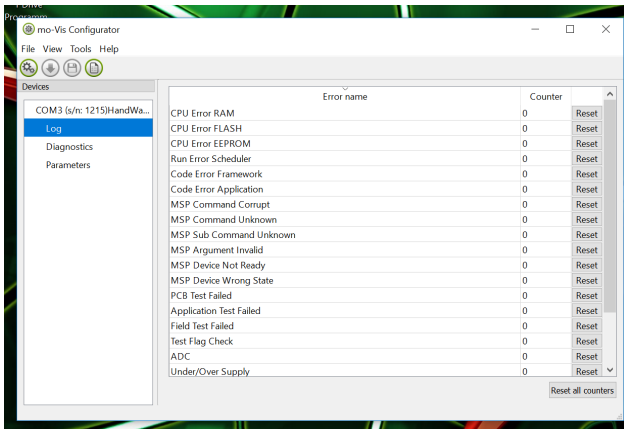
mo-Vis Configurator

File View Tools Help

Devices

COM3 (s/n: 1215)HandWa...
Log
Diagnostics
Parameters

| Error name | Counter | |
|---|---|---|
| CPU Error RAM | 0 | Reset |
| CPU Error FLASH | 0 | Reset |
| CPU Error EEPROM | 0 | Reset |
| Run Error Scheduler | 0 | Reset |
| Code Error Framework | 0 | Reset |
| Code Error Application | 0 | Reset |
| MSP Command Corrupt | 0 | Reset |
| MSP Command Unknown | 0 | Reset |
| MSP Sub Command Unknown | 0 | Reset |
| MSP Argument Invalid | 0 | Reset |
| MSP Device Not Ready | 0 | Reset |
| MSP Device Wrong State | 0 | Reset |
| PCB Test Failed | 0 | Reset |
| Application Test Failed | 0 | Reset |
| Field Test Failed | 0 | Reset |
| Test Flag Check | 0 | Reset |
| ADC | 0 | Reset |
| Under/Over Supply | 0 | Reset |

Reset all counters